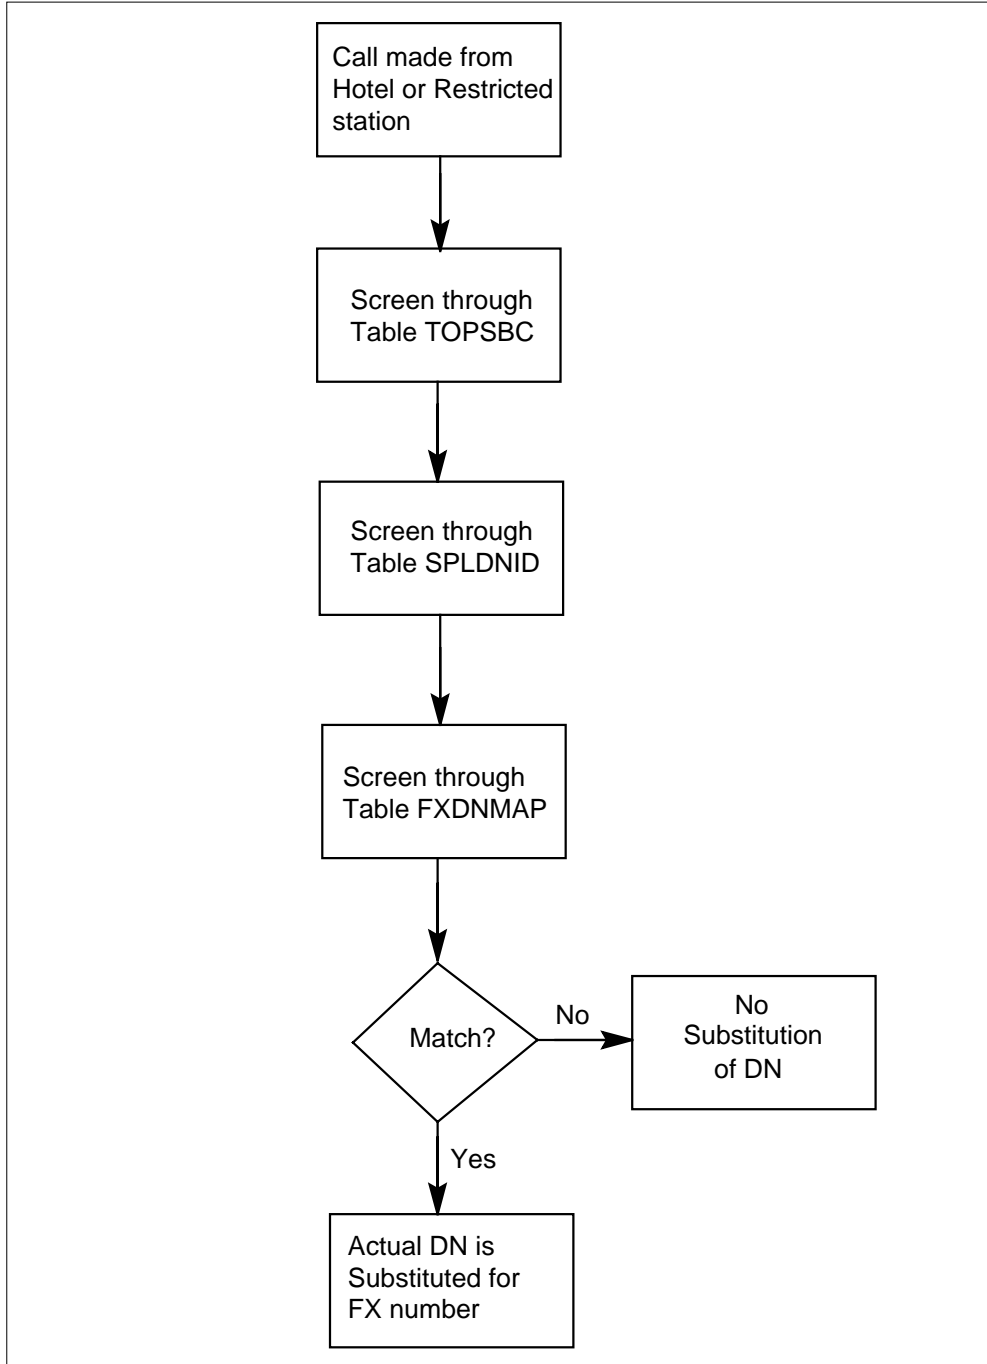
Call made from Hotel or Restricted station

Screen through Table TOPSBC

Screen through Table SPLDNID

Screen through Table FXDNMAP

Match?

No

No Substitution of DN

Yes

Actual DN is Substituted for FX number